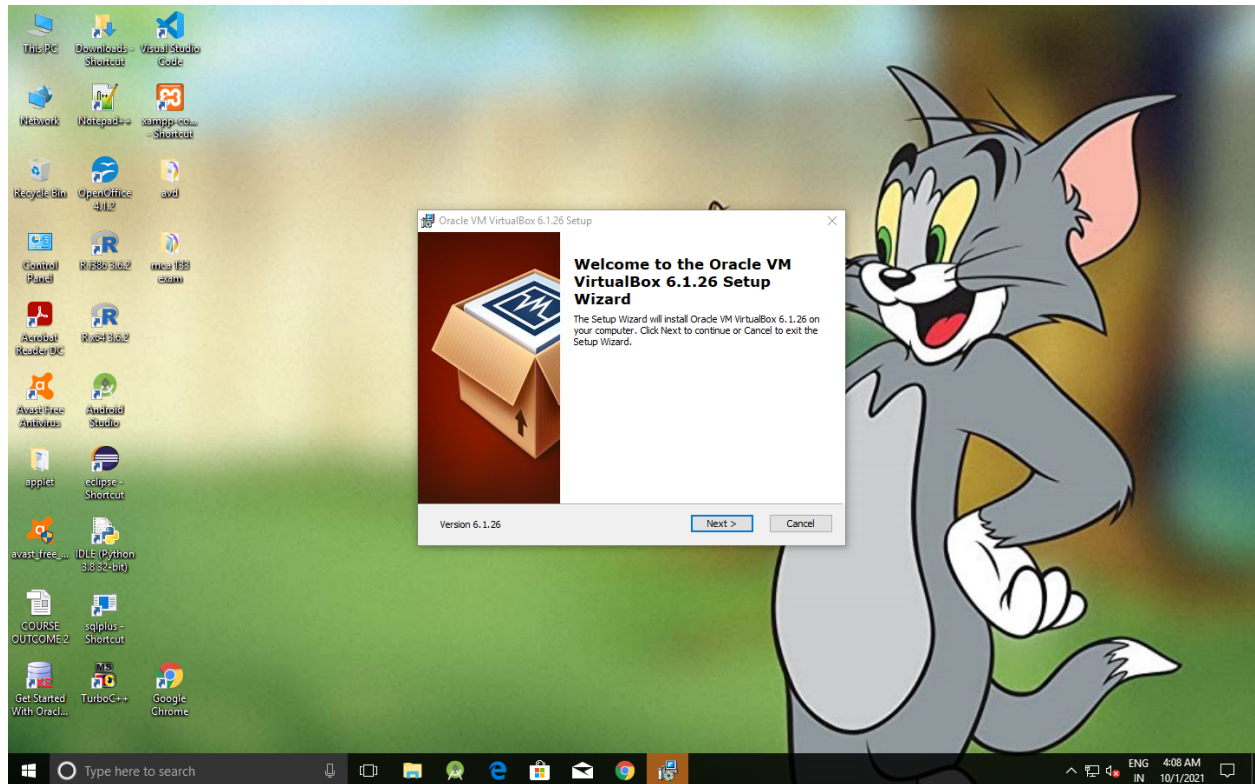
This PC
Downloads - Shortcut
Visual Studio Code
Network
Notepad++
xampp-co... - Shortcut
Recycle Bin
OpenOffice 4.1.2
avd
Control Panel
R i386 3.6.2
mca 133 exam
Acrobat Reader DC
R x64 3.6.2
Avast Free Antivirus
Android Studio
applet
eclipse - Shortcut
avast_free_...
IDLE (Python 3.8 32-bit)
COURSE OUTCOME 2
sqlplus - Shortcut
Get Started With Oracl...
TurboC++
Google Chrome

Oracle VM VirtualBox 6.1.26 Setup

Welcome to the Oracle VM VirtualBox 6.1.26 Setup Wizard

The Setup Wizard will install Oracle VM VirtualBox 6.1.26 on your computer. Click Next to continue or Cancel to exit the Setup Wizard.

Version 6.1.26
Next >
Cancel

Type here to search
ENG IN
4:08 AM
10/1/2021